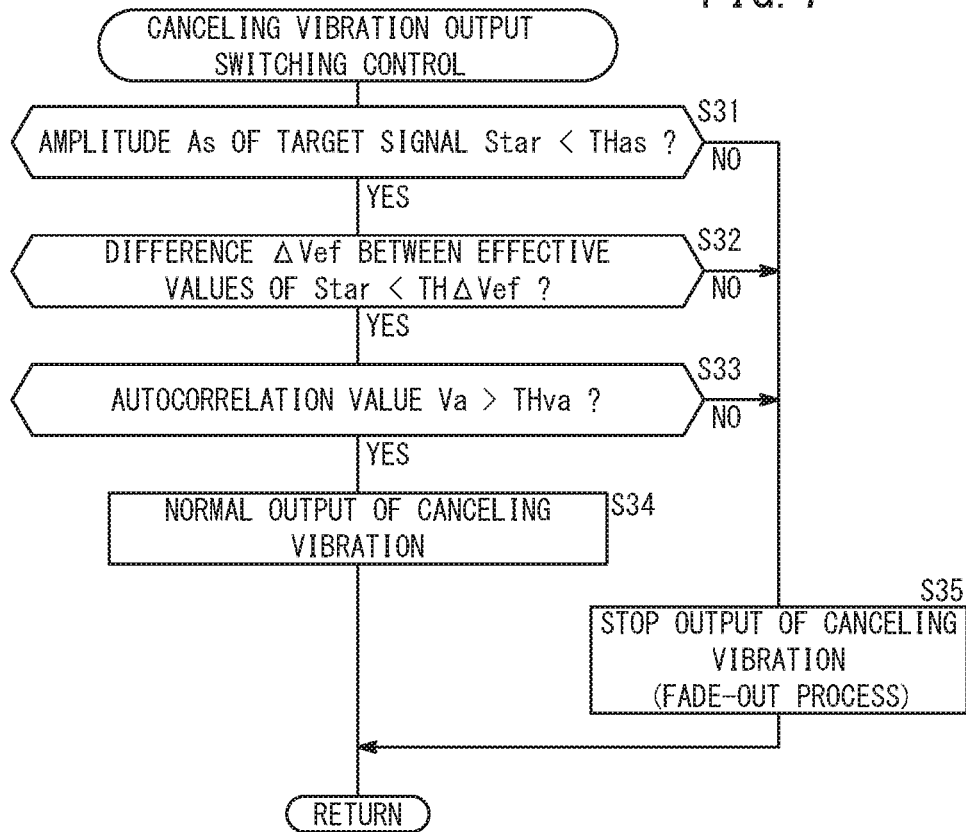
FIG. 7

CANCELING VIBRATION OUTPUT SWITCHING CONTROL

S31
AMPLITUDE As OF TARGET SIGNAL Star < THas ?
NO
YES

S32
DIFFERENCE $\Delta$Vef BETWEEN EFFECTIVE VALUES OF Star < TH$\Delta$Vef ?
NO
YES

S33
AUTOCORRELATION VALUE Va > THva ?
NO
YES

S34
NORMAL OUTPUT OF CANCELING VIBRATION

S35
STOP OUTPUT OF CANCELING VIBRATION (FADE-OUT PROCESS)

RETURN